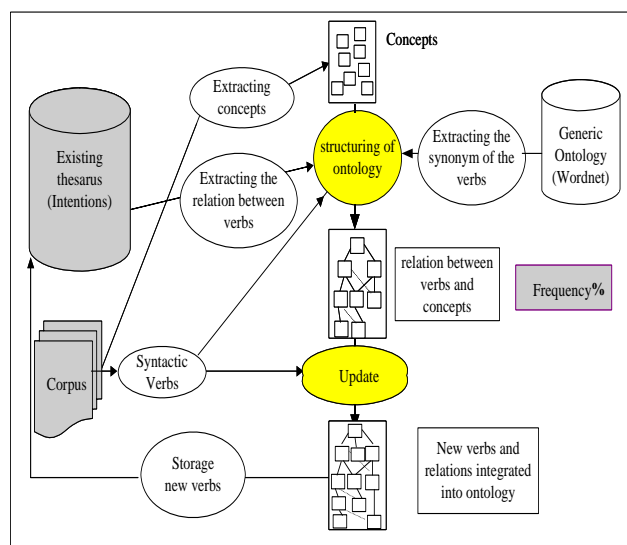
Concepts

Extracting concepts

Existing thesarus (Intentions)

Extracting the relation between verbs

structuring of ontology

Extracting the synonym of the verbs

Generic Ontology (Wordnet)

relation between verbs and concepts

Frequency%

Corpus

Syntactic Verbs

Update

Storage new verbs

New verbs and relations integrated into ontology